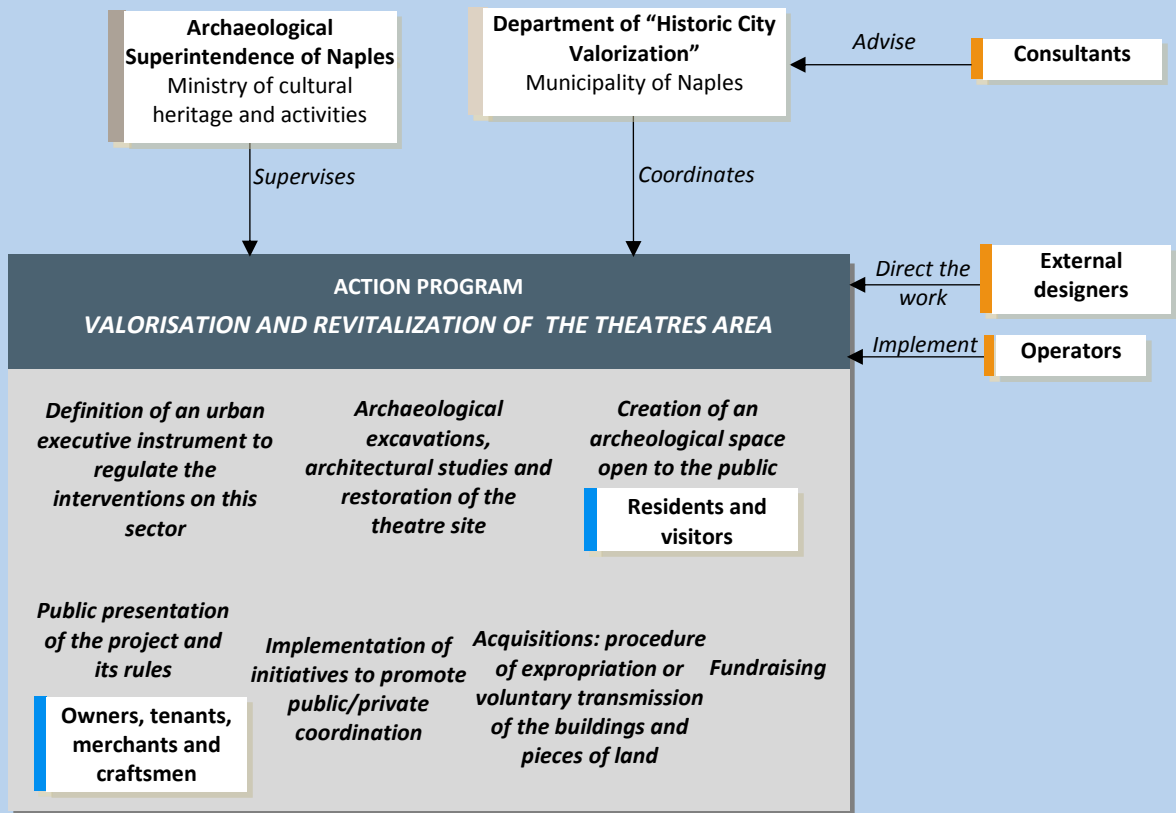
**Archaeological Superintendence of Naples**
Ministry of cultural heritage and activities

**Department of "Historic City Valorization"**
Municipality of Naples

*Advise*

**Consultants**

*Supervises*

*Coordinates*

**ACTION PROGRAM**
***VALORISATION AND REVITALIZATION OF THE THEATRES AREA***

*Direct the work*

**External designers**

*Implement*

**Operators**

***Definition of an urban executive instrument to regulate the interventions on this sector***

***Archaeological excavations, architectural studies and restoration of the theatre site***

***Creation of an archeological space open to the public***

**Residents and visitors**

***Public presentation of the project and its rules***

**Owners, tenants, merchants and craftsmen**

***Implementation of initiatives to promote public/private coordination***

***Acquisitions: procedure of expropriation or voluntary transmission of the buildings and pieces of land***

***Fundraising***